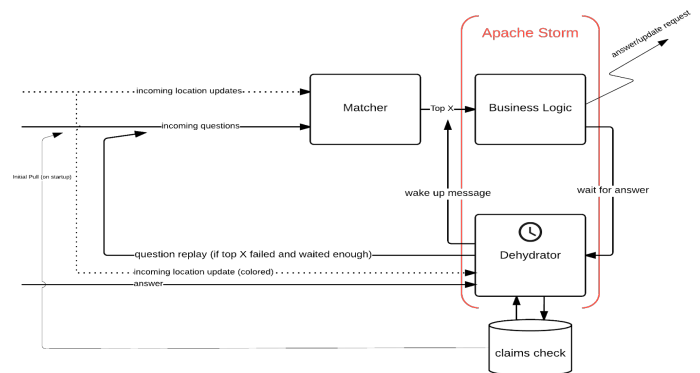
Apache Storm

answer/update request

incoming location updates

Matcher

Top X

Business Logic

incoming questions

Initial Pull (on startup)

wake up message

wait for answer

question replay (if top X failed and waited enough)

Dehydrator

incoming location update (colored)

answer

claims check